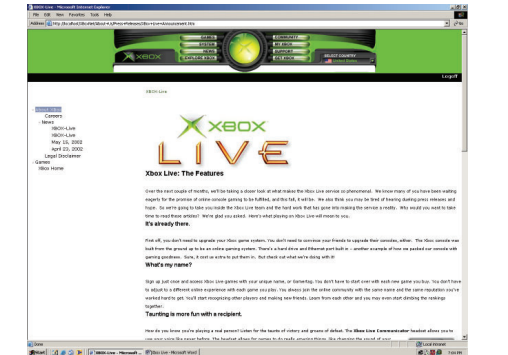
XBOX Live - Microsoft Internet Explorer

File Edit View Favorites Tools Help

Address http://localhost/xbox/Xbox+Live/Press+Release/Xbox+Live+Announcement.htm

GAMES
SYSTEM
NEWS
EVERYONE ASKS

COMMUNITY
MY XBOX
SUPPORT
GET XBOX

XBOX

SELECT COUNTRY
United States

Logoff

XBOX Live

About Xbox
Careers
News
XBOX-Live
XBOX-Live
May 10, 2002
April 23, 2002
Legal Disclaimer
Games
Xbox Home

XBOX
LIVE

Xbox Live: The Features

Over the next couple of months, we'll be taking a closer look at what makes the Xbox Live service so phenomenal. We know many of you have been waiting eagerly for the promise of online console gaming to be fulfilled, and this fall, it will be. We also think you may be tired of hearing during press releases and hype. So we're going to hold our breath until the Xbox Live team and the hard work that has gone into making the service a reality. We would you want to take time to read these articles? We're glad you asked. Here's what playing on Xbox Live will mean to you.

It's already there.

First off, you don't need to upgrade your Xbox game system. You don't need to convince your friends to upgrade their consoles, either. The Xbox console was built from the ground up to be an online gaming system. There's a hard drive and Ethernet port built in -- another example of how we packed our console with gaming goodness. Sure, it cost us extra to put them in. But check out what we're doing with it!

What's my name?

Sign up just once and access Xbox Live games with your unique name, or Gamertag. You don't have to start over with each new game you buy. You don't have to adjust to a different online experience with each game you play. You always join the online community with the same name and the same reputation you've worked hard to get. You'll start recognizing other players and making new friends. Learn from each other and you may even start climbing the rankings together.

Taunting is more fun with a recipient.

How do you know you're playing a real person? Listen for the taunts of victory and groans of defeat. The Xbox Live Communicator headset allows you to use your voice like never before. The headset allows for games to do really amazing things, like changing the sound of your

Local intranet

Start XBOX Live - Microsoft... Xbox Live - Microsoft Word